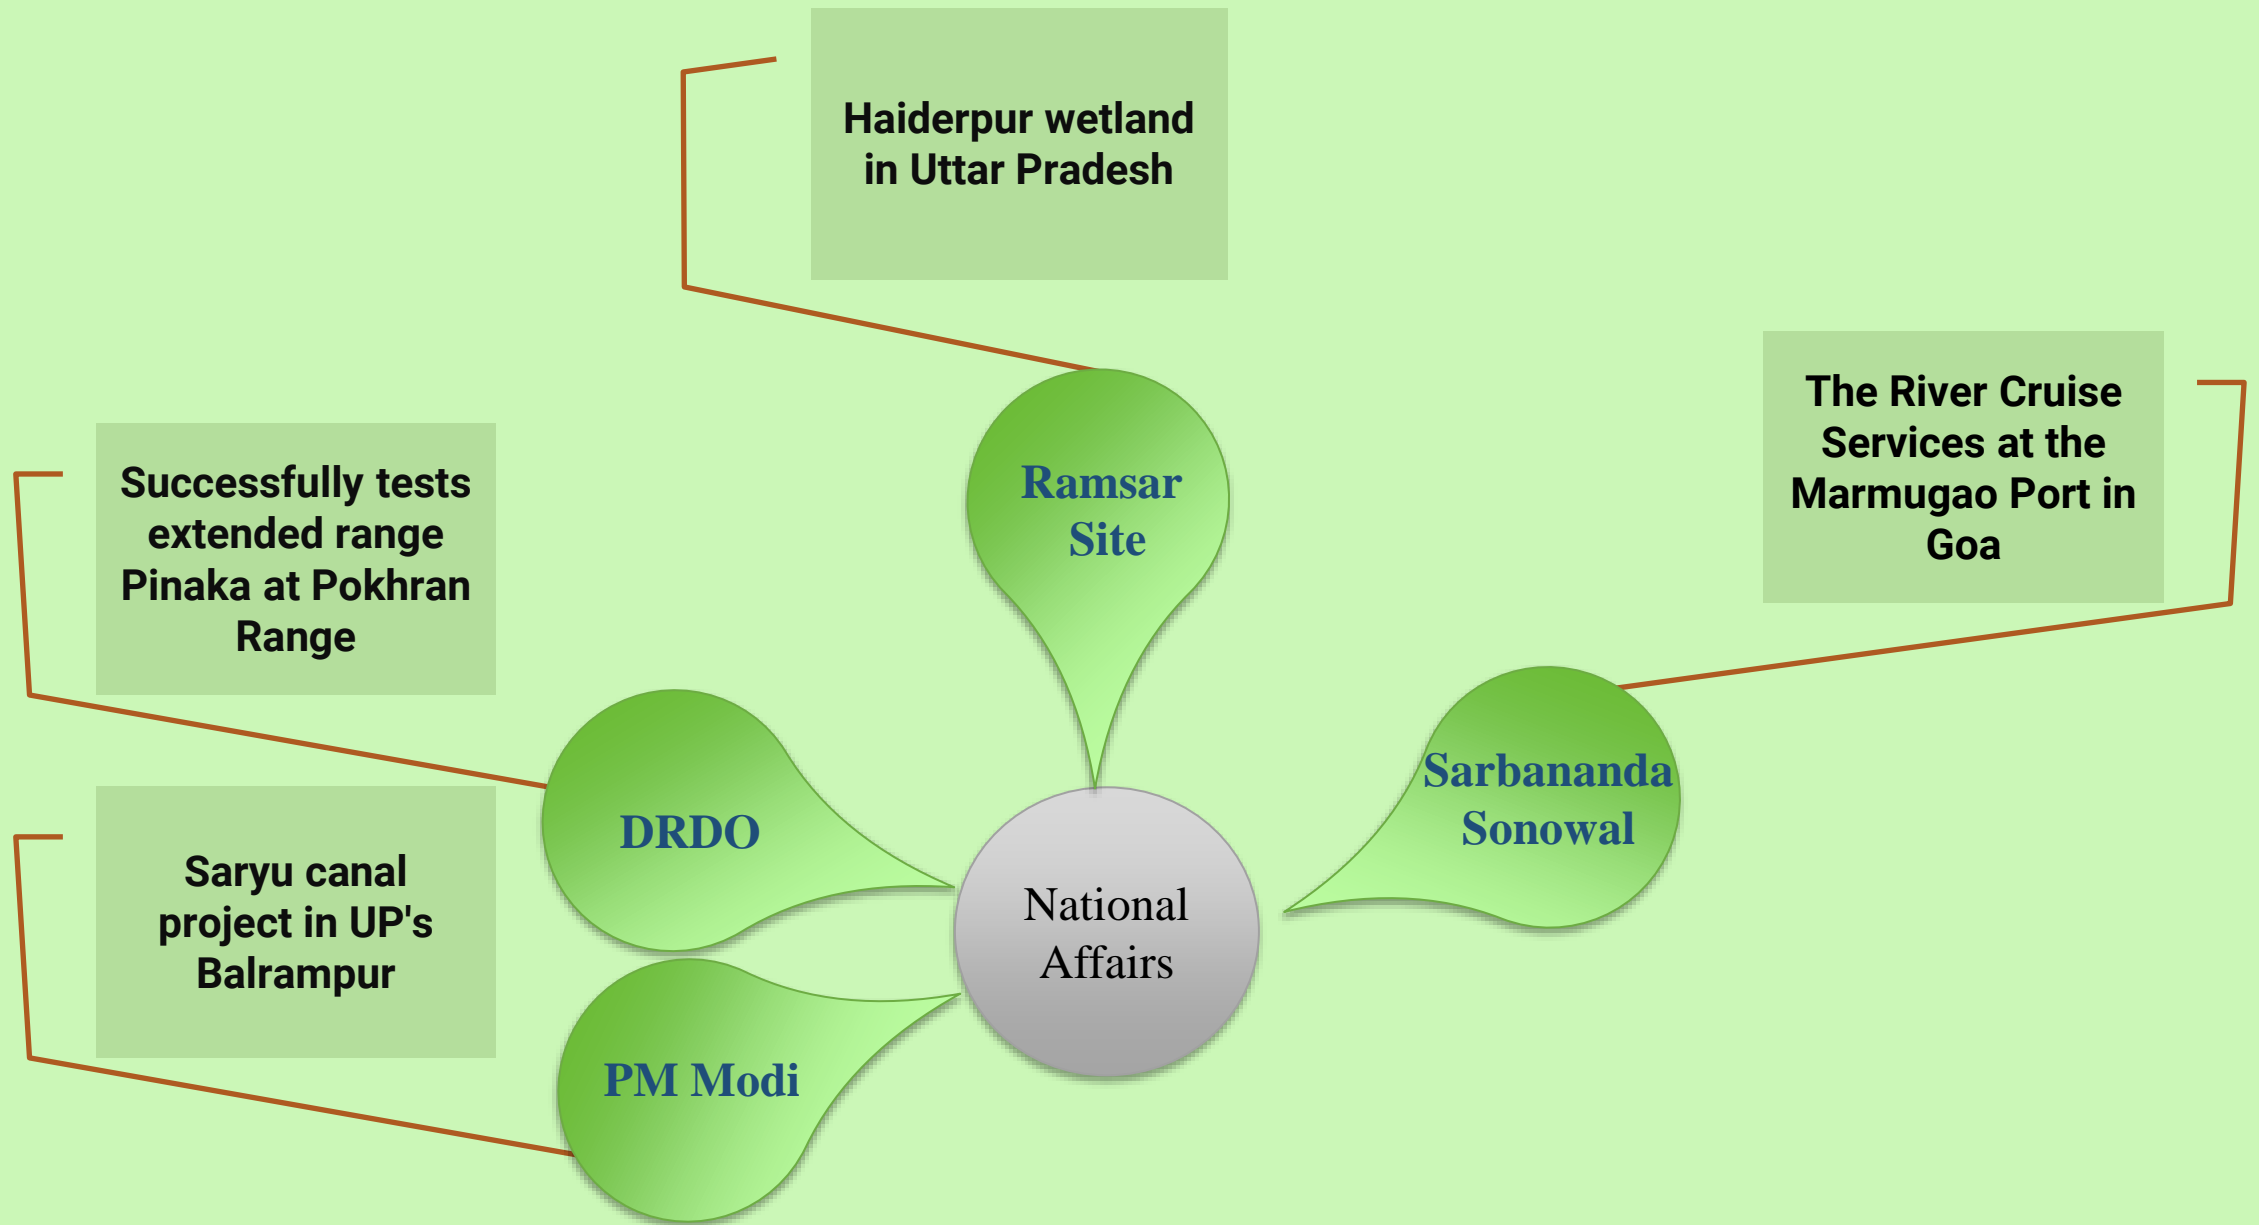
Haiderpur wetland in Uttar Pradesh

Ramsar Site

The River Cruise Services at the Marmugao Port in Goa

Successfully tests extended range Pinaka at Pokhran Range

Sarbananda Sonowal

DRDO

National Affairs

Saryu canal project in UP's Balrampur

PM Modi